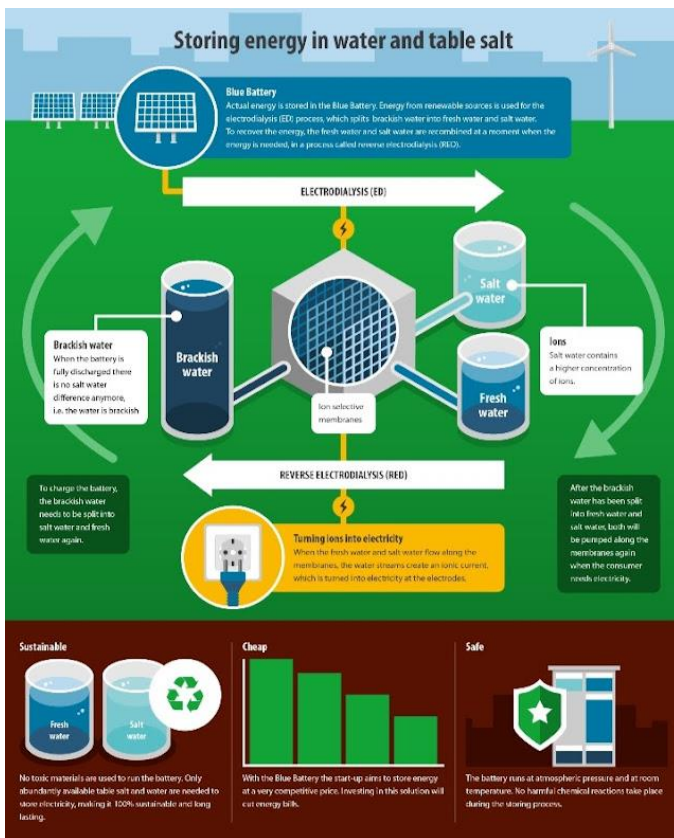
Storing energy in water and table salt

Blue Battery
Actual energy is stored in the Blue Battery. Energy from renewable sources is used for the electrodialysis (ED) process, which splits brackish water into fresh water and salt water. To recover the energy, the fresh water and salt water are recombined at a moment when the energy is needed, in a process called reverse electrodialysis (REO).

ELECTRODIALYSIS (ED)

Salt water

Brackish water

Fresh water

Brackish water
When the battery is fully discharged there is no salt water difference anymore, i.e. the water is brackish

Ion selective membranes

Ions
Salt water contains a higher concentration of ions.

REVERSE ELECTRODIALYSIS (RED)

To charge the battery, the brackish water needs to be split into salt water and fresh water again.

Turning ions into electricity
When the fresh water and salt water flow along the membranes, the water streams create an ionic current, which is turned into electricity at the electrodes.

After the brackish water has been split into fresh water and salt water, both will be pumped along the membranes again when the consumer needs electricity.

Sustainable

Fresh water

Salt water

No toxic materials are used to run the battery. Only abundantly available table salt and water are needed to store electricity, making it 100% sustainable and long lasting.

Cheap

With the Blue Battery the start-up aims to store energy at a very competitive price. Investing in this solution will cut energy bills.

Safe

The battery runs at atmospheric pressure and at room temperature. No harmful chemical reactions take place during the storing process.